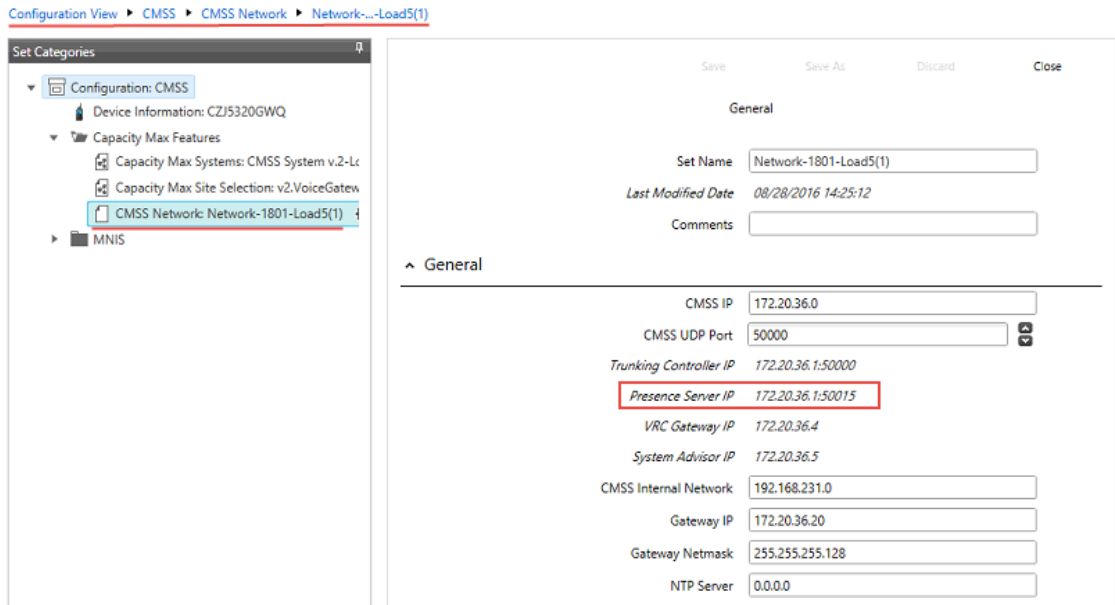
Configuration View ▸ CMSS ▸ CMSS Network ▸ Network-...-Load5(1)

Set Categories

Configuration: CMSS
Device Information: CZJ5320GWQ
Capacity Max Features
Capacity Max Systems: CMSS System v.2-Lo
Capacity Max Site Selection: v2.VoiceGatew
CMSS Network: Network-1801-Load5(1)
MNIS

Save Save As Discard Close

General

| | |
|---|---|
| Set Name | Network-1801-Load5(1) |
| Last Modified Date | 08/28/2016 14:25:12 |
| Comments | |

General

| | |
|---|---|
| CMSS IP | 172.20.36.0 |
| CMSS UDP Port | 50000 |
| Trunking Controller IP | 172.20.36.1:50000 |
| Presence Server IP | 172.20.36.1:50015 |
| VRC Gateway IP | 172.20.36.4 |
| System Advisor IP | 172.20.36.5 |
| CMSS Internal Network | 192.168.231.0 |
| Gateway IP | 172.20.36.20 |
| Gateway Netmask | 255.255.255.128 |
| NTP Server | 0.0.0.0 |